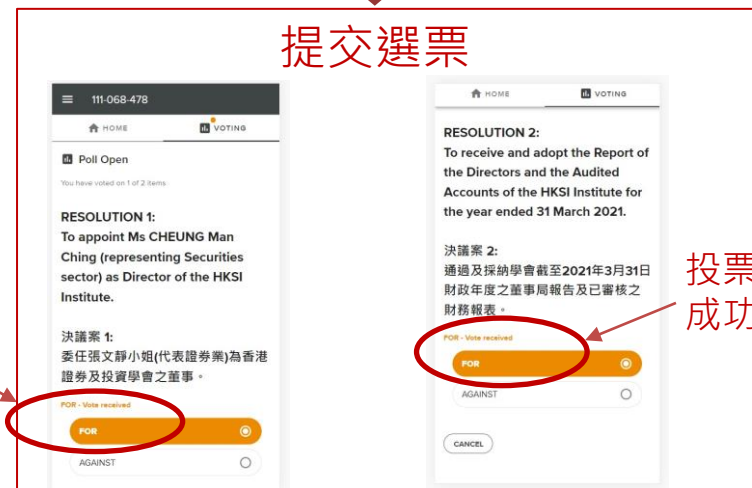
提交選票

111-068-478

HOME

VOTING

Poll Open

You have voted on 1 of 2 items

RESOLUTION 1:
To appoint Ms CHEUNG Man Ching (representing Securities sector) as Director of the HKSI Institute.

決議案 1:
委任張文靜小姐(代表證券業)為香港證券及投資學會之董事。

FOR - Vote received

FOR

AGAINST

HOME

VOTING

RESOLUTION 2:
To receive and adopt the Report of the Directors and the Audited Accounts of the HKSI Institute for the year ended 31 March 2021.

決議案 2:
通過及採納學會截至2021年3月31日財政年度之董事局報告及已審核之財務報表。

FOR - Vote received

FOR

AGAINST

CANCEL

投票
成功